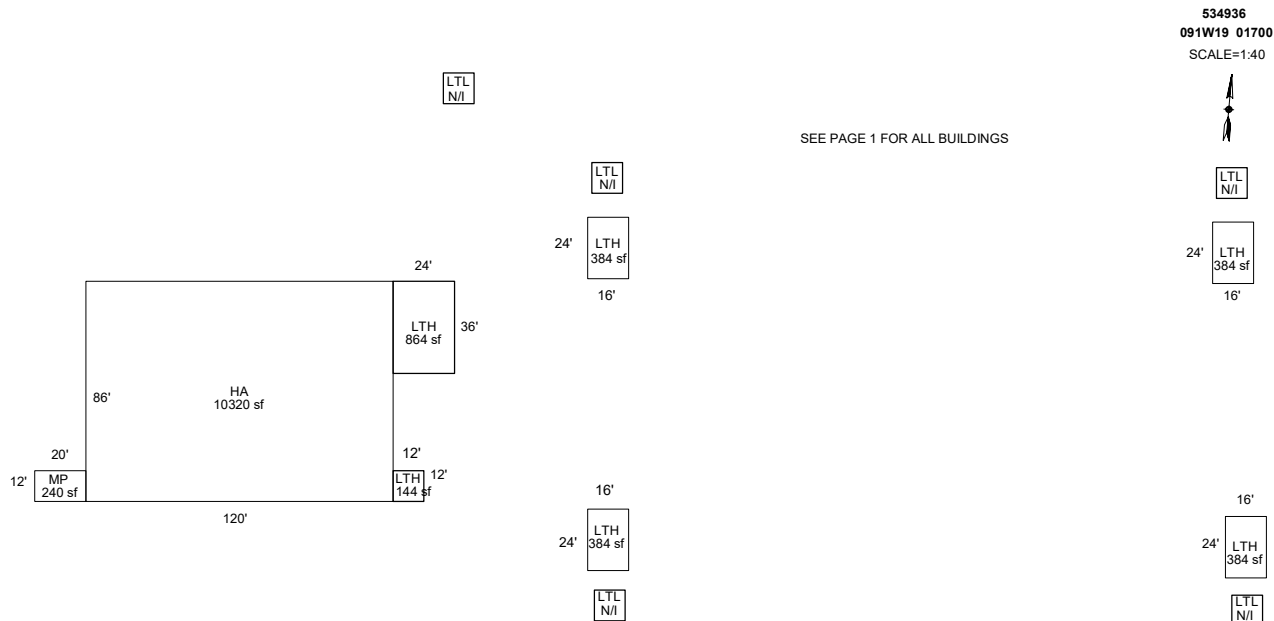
534936
091W19 01700
SCALE=1:40

LTL
N/I

SEE PAGE 1 FOR ALL BUILDINGS

LTL
N/I

LTL
N/I

24'
LTH
384 sf
16'

24'
LTH
384 sf
16'

24'
LTH
864 sf
36'

86'
HA
10320 sf

20'
12'
MP
240 sf

12'
LTH
144 sf
12'

120'

16'
LTH
24'
384 sf

16'
24'
LTH
384 sf

LTL
N/I

LTL
N/I